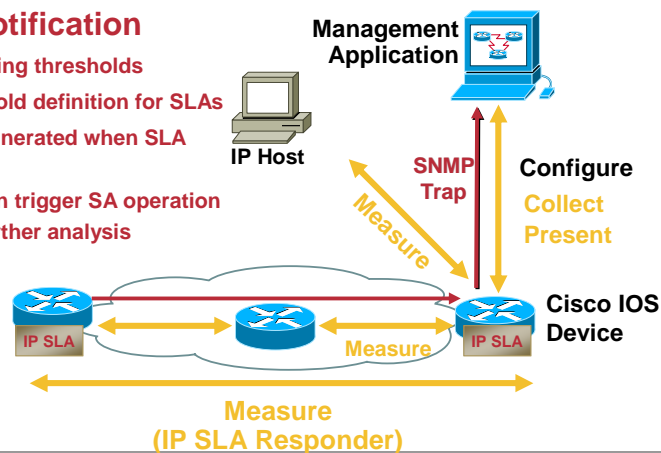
otification
ing thresholds
old definition for SLAs
nerated when SLA

n trigger SA operation
ther analysis

Management Application

IP Host

SNMP Trap

Configure
Collect
Present

Measure

Cisco IOS Device

IP SLA

IP SLA

Measure

Measure
(IP SLA Responder)